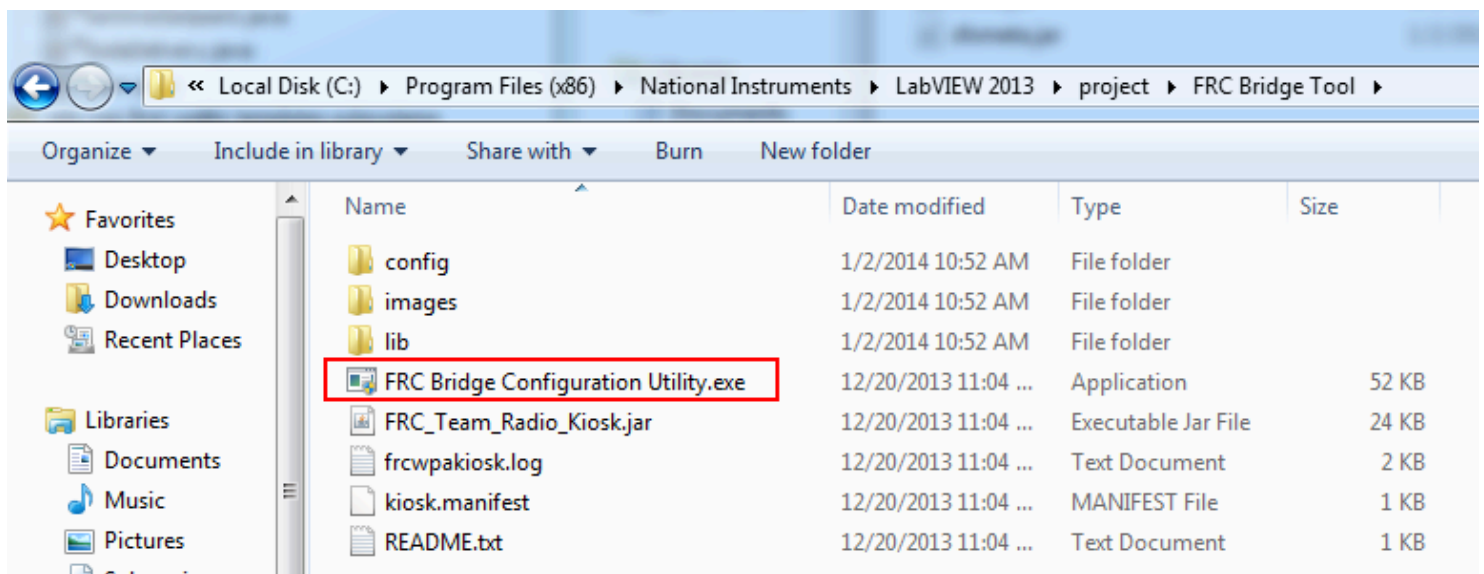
« Local Disk (C:) ▸ Program Files (x86) ▸ National Instruments ▸ LabVIEW 2013 ▸ project ▸ FRC Bridge Tool ▸

Organize ▾ Include in library ▾ Share with ▾ Burn New folder

Favorites
Desktop
Downloads
Recent Places

Libraries
Documents
Music
Pictures

| Name | Date modified | Type | Size |
|---|---|---|---|
| config | 1/2/2014 10:52 AM | File folder | |
| images | 1/2/2014 10:52 AM | File folder | |
| lib | 1/2/2014 10:52 AM | File folder | |
| FRC Bridge Configuration Utility.exe | 12/20/2013 11:04 ... | Application | 52 KB |
| FRC_Team_Radio_Kiosk.jar | 12/20/2013 11:04 ... | Executable Jar File | 24 KB |
| frcwpakiosk.log | 12/20/2013 11:04 ... | Text Document | 2 KB |
| kiosk.manifest | 12/20/2013 11:04 ... | MANIFEST File | 1 KB |
| README.txt | 12/20/2013 11:04 ... | Text Document | 1 KB |